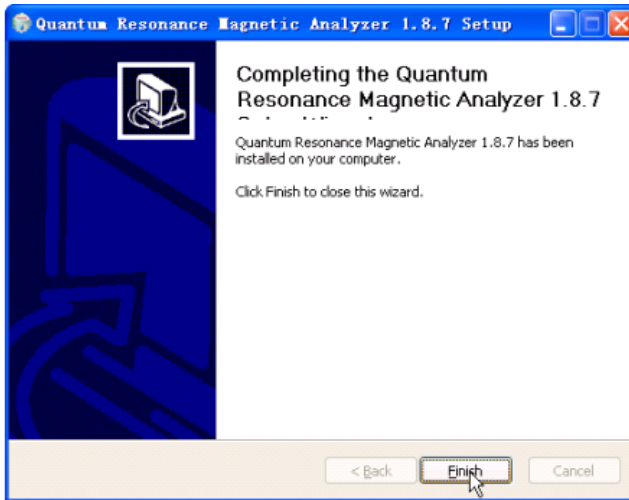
Quantum Resonance Magnetic Analyzer 1.8.7 Setup

Completing the Quantum Resonance Magnetic Analyzer 1.8.7 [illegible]

Quantum Resonance Magnetic Analyzer 1.8.7 has been installed on your computer.

Click Finish to close this wizard.

< Back

Finish

Cancel